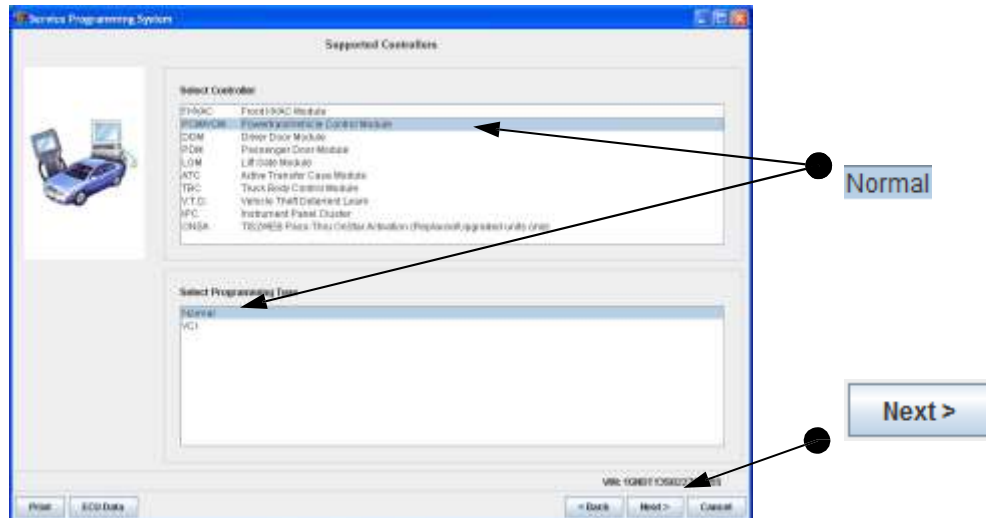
Service Programming System

Supported Controllers

Select Controller

| | |
|---|---|
| FHVAC | Front HVAC Module |
| PCM/VCM | Powertrain/Vehicle Control Module |
| DDM | Driver Door Module |
| PDM | Passenger Door Module |
| LGM | Lift Gate Module |
| ATC | Active Transfer Case Module |
| TBC | Truck Body Control Module |
| V.T.D. | Vehicle Theft Deterrent Learn |
| IPC | Instrument Panel Cluster |
| ONSA | TS20/EB Pass-Thru OnStar Activation (Replaced/Upgraded units only) |

Select Programming Type

Normal
VCI

VIN: 1GNDT13S02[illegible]

Print ECU Data < Back Next > Cancel

Normal

Next >